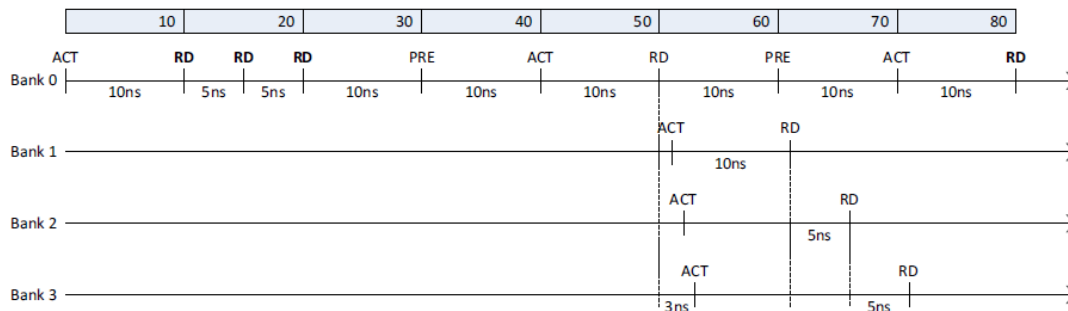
| 10 | 20 | 30 | 40 | 50 | 60 | 70 | 80 |
|---|---|---|---|---|---|---|---|

ACT **RD** **RD** **RD** PRE ACT RD PRE ACT **RD**

Bank 0 10ns 5ns 5ns 10ns 10ns 10ns 10ns 10ns 10ns

ACT RD

Bank 1 10ns

ACT RD

Bank 2 5ns

ACT RD

Bank 3 3ns 5ns